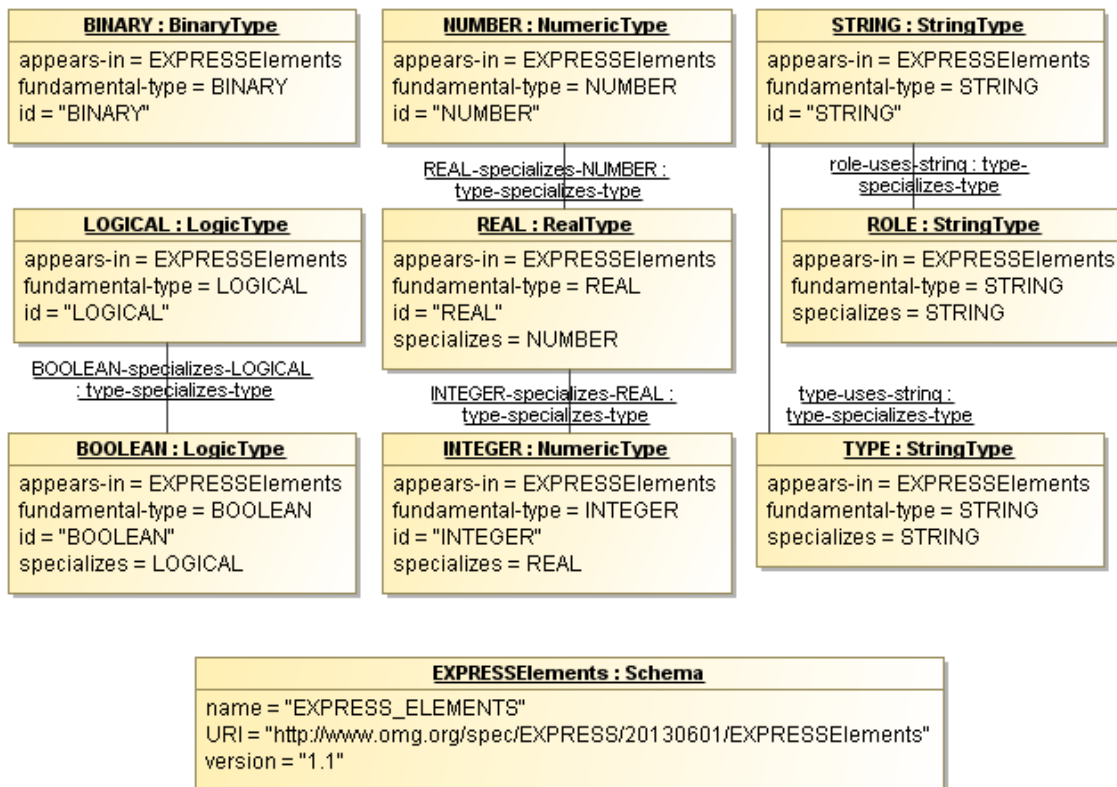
BINARY : BinaryType
appears-in = EXPRESSElements
fundamental-type = BINARY
id = "BINARY"

NUMBER : NumericType
appears-in = EXPRESSElements
fundamental-type = NUMBER
id = "NUMBER"

STRING : StringType
appears-in = EXPRESSElements
fundamental-type = STRING
id = "STRING"

REAL-specializes-NUMBER : type-specializes-type

role-uses-string : type-specializes-type

LOGICAL : LogicType
appears-in = EXPRESSElements
fundamental-type = LOGICAL
id = "LOGICAL"

REAL : RealType
appears-in = EXPRESSElements
fundamental-type = REAL
id = "REAL"
specializes = NUMBER

ROLE : StringType
appears-in = EXPRESSElements
fundamental-type = STRING
specializes = STRING

BOOLEAN-specializes-LOGICAL : type-specializes-type

INTEGER-specializes-REAL : type-specializes-type

type-uses-string : type-specializes-type

BOOLEAN : LogicType
appears-in = EXPRESSElements
fundamental-type = BOOLEAN
id = "BOOLEAN"
specializes = LOGICAL

INTEGER : NumericType
appears-in = EXPRESSElements
fundamental-type = INTEGER
id = "INTEGER"
specializes = REAL

TYPE : StringType
appears-in = EXPRESSElements
fundamental-type = STRING
specializes = STRING

EXPRESSElements : Schema
name = "EXPRESS_ELEMENTS"
URI = "http://www.omg.org/spec/EXPRESS/20130601/EXPRESSElements"
version = "1.1"